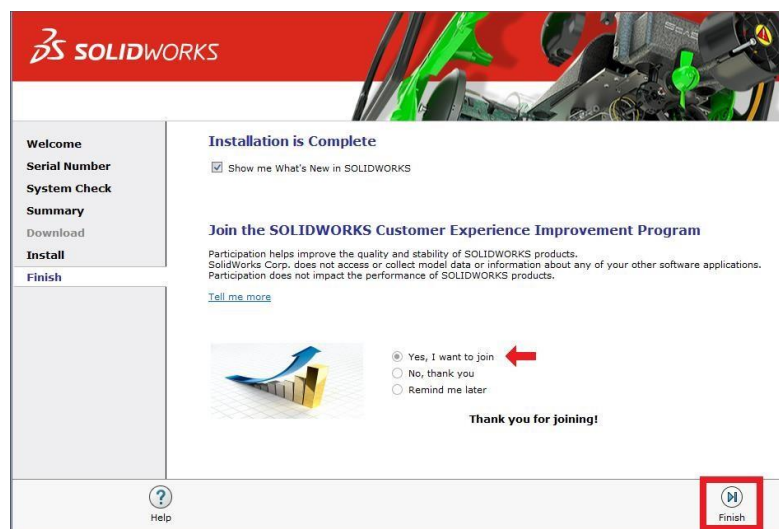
SOLIDWORKS

Welcome
Serial Number
System Check
Summary
Download
Install
Finish

Installation is Complete

Show me What's New in SOLIDWORKS

Join the SOLIDWORKS Customer Experience Improvement Program

Participation helps improve the quality and stability of SOLIDWORKS products. SolidWorks Corp. does not access or collect model data or information about any of your other software applications. Participation does not impact the performance of SOLIDWORKS products.

Tell me more

Yes, I want to join
No, thank you
Remind me later

Thank you for joining!

Help

Finish